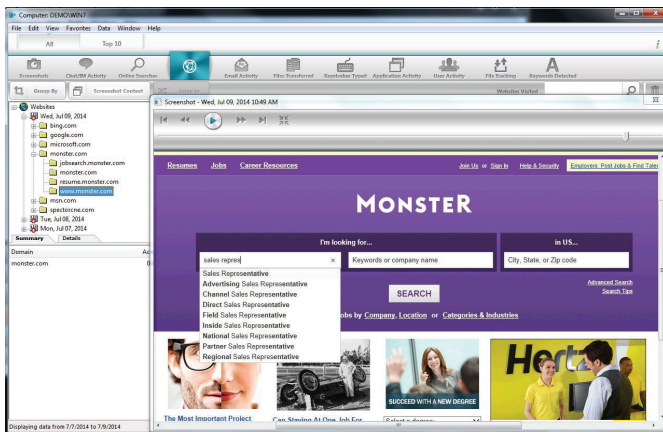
Computer: DEMOWIN7

File Edit View Favorites Data Window Help

All Top 10

Screenshots Chat/IM Activity Online Searches Email Activity Files Transferred Keystrokes Typed Application Activity User Activity File Tracking Keywords Detected

Group By Screenshot Context

Websites Visited

Websites
Wed, Jul 09, 2014
bing.com
google.com
microsoft.com
monster.com
jobsearch.monster.com
monster.com
resume.monster.com
www.monster.com
msn.com
spectorcne.com
Tue, Jul 08, 2014
Mon, Jul 07, 2014

Summary Details

Domain
monster.com

Displaying data from 7/7/2014 to 7/9/2014

Screenshot - Wed, Jul 09, 2014 10:49 AM

Resumes Jobs Career Resources

Join Us or Sign In Help & Security Employers: Post Jobs & Find Talent

MONSTER

I'm looking for...

in US...

sales repres

Keywords or company name

City, State, or Zip code

Sales Representative
Advertising Sales Representative
Channel Sales Representative
Direct Sales Representative
Field Sales Representative
Inside Sales Representative
National Sales Representative
Partner Sales Representative
Regional Sales Representative

Advanced Search
Search Tips

SEARCH

Jobs by Company, Location or Categories & Industries

SUCCEED WITH A NEW DEGREE

Hertz

The Most Important Project

Can Staying At One Job For

Select a degree